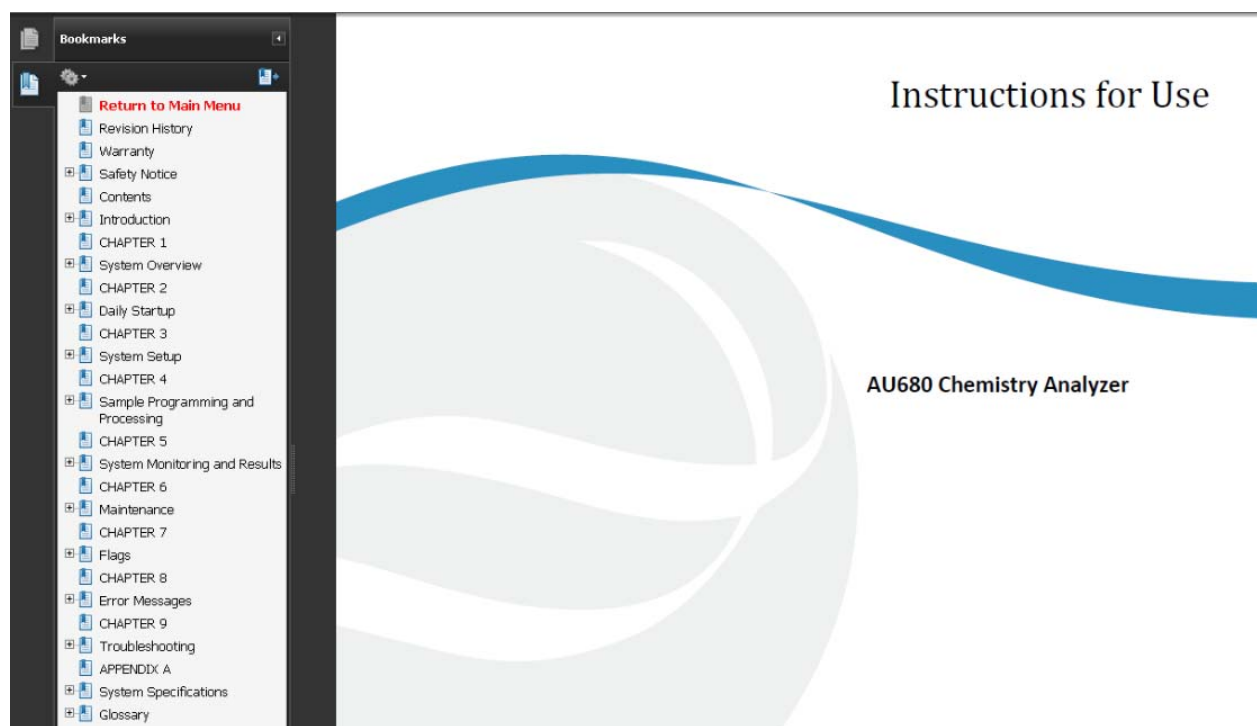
Bookmarks

Return to Main Menu
Revision History
Warranty
Safety Notice
Contents
Introduction
CHAPTER 1
System Overview
CHAPTER 2
Daily Startup
CHAPTER 3
System Setup
CHAPTER 4
Sample Programming and Processing
CHAPTER 5
System Monitoring and Results
CHAPTER 6
Maintenance
CHAPTER 7
Flags
CHAPTER 8
Error Messages
CHAPTER 9
Troubleshooting
APPENDIX A
System Specifications
Glossary

Instructions for Use

AU680 Chemistry Analyzer